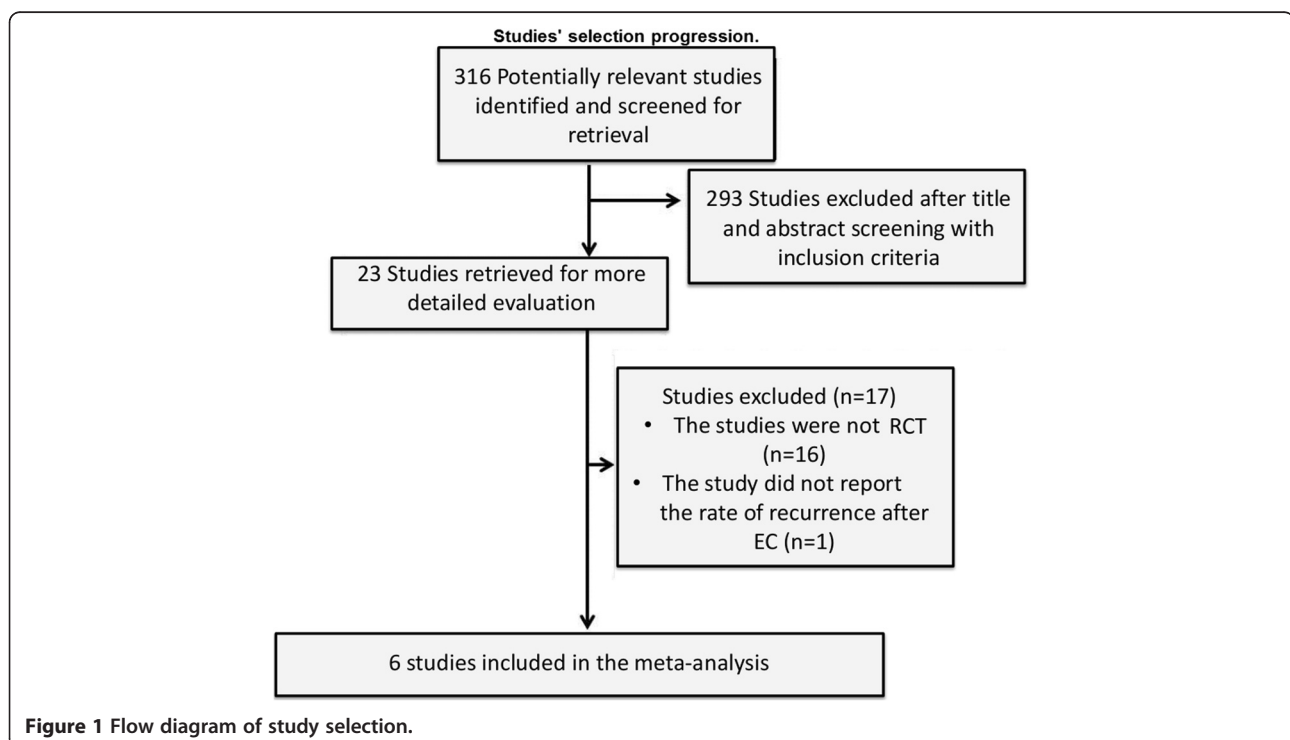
Studies' selection progression.

316 Potentially relevant studies identified and screened for retrieval

293 Studies excluded after title and abstract screening with inclusion criteria

23 Studies retrieved for more detailed evaluation

Studies excluded (n=17)
• The studies were not RCT (n=16)
• The study did not report the rate of recurrence after EC (n=1)

6 studies included in the meta-analysis

Figure 1 Flow diagram of study selection.